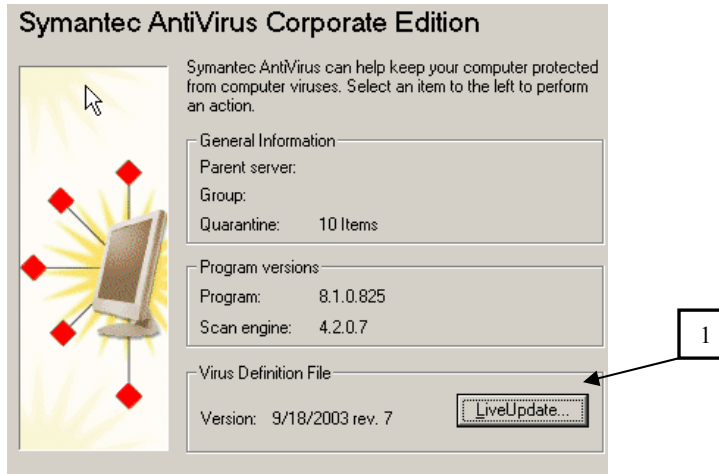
Symantec AntiVirus Corporate Edition

Symantec AntiVirus can help keep your computer protected from computer viruses. Select an item to the left to perform an action.

General Information

Parent server:

Group:

Quarantine: 10 Items

Program versions

Program: 8.1.0.825

Scan engine: 4.2.0.7

Virus Definition File

Version: 9/18/2003 rev. 7

LiveUpdate...

1